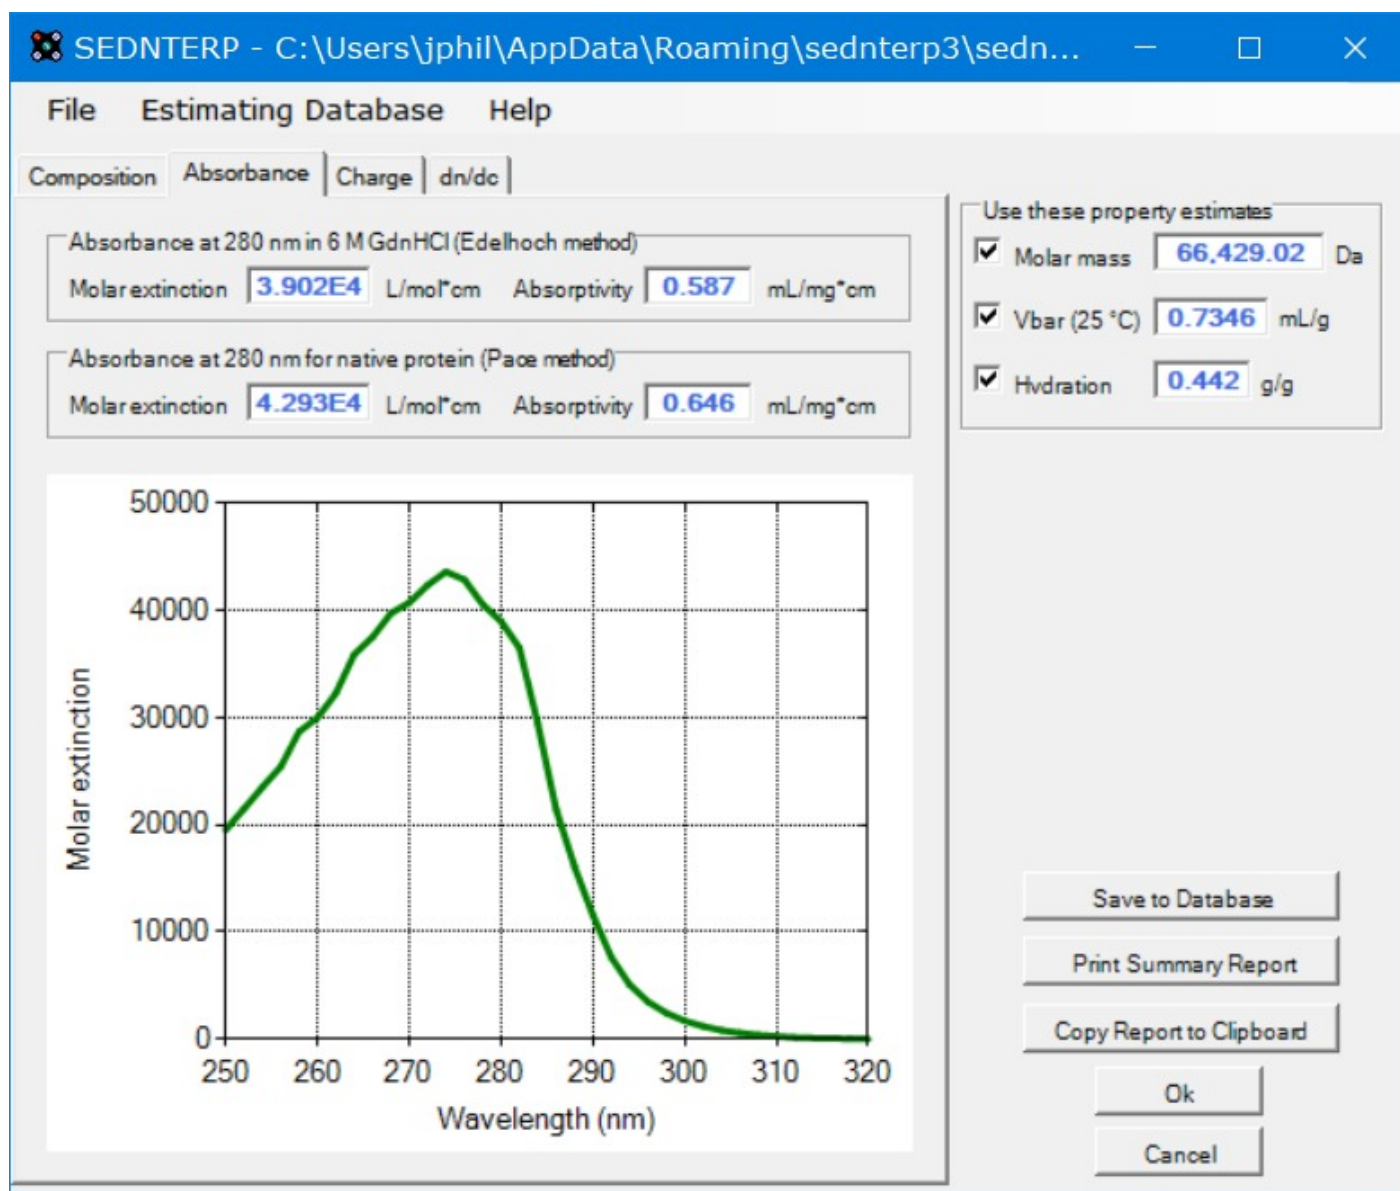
SEDNTERP - C:\Users\jphil\AppData\Roaming\sednterp3\sedn...

File Estimating Database Help

Composition Absorbance Charge dn/dc

Absorbance at 280 nm in 6 M GdnHCl (Edelhoch method)
Molar extinction 3.902E4 L/mol*cm Absorptivity 0.587 mL/mg*cm

Absorbance at 280 nm for native protein (Pace method)
Molar extinction 4.293E4 L/mol*cm Absorptivity 0.646 mL/mg*cm

50000
40000
30000
20000
10000
0
Molar extinction
250 260 270 280 290 300 310 320
Wavelength (nm)

Use these property estimates
Molar mass 66,429.02 Da
Vbar (25 °C) 0.7346 mL/g
Hydration 0.442 g/g

Save to Database
Print Summary Report
Copy Report to Clipboard
Ok
Cancel